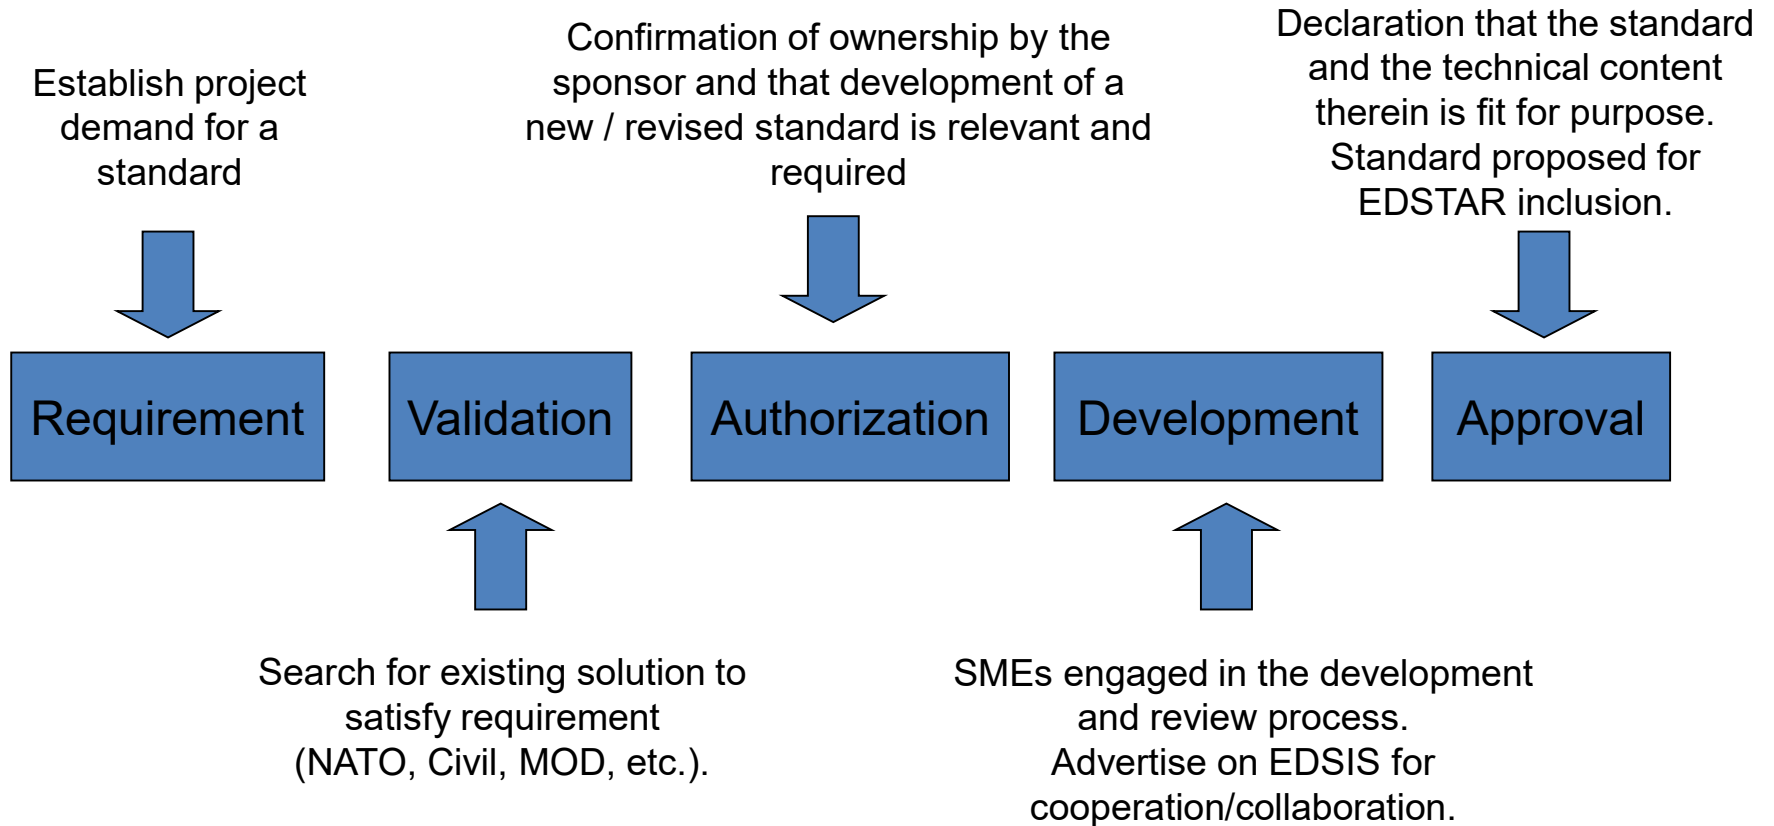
Establish project demand for a standard

Confirmation of ownership by the sponsor and that development of a new / revised standard is relevant and required

Declaration that the standard and the technical content therein is fit for purpose. Standard proposed for EDSTAR inclusion.

Requirement

Validation

Authorization

Development

Approval

Search for existing solution to satisfy requirement (NATO, Civil, MOD, etc.).

SMEs engaged in the development and review process. Advertise on EDSIS for cooperation/collaboration.